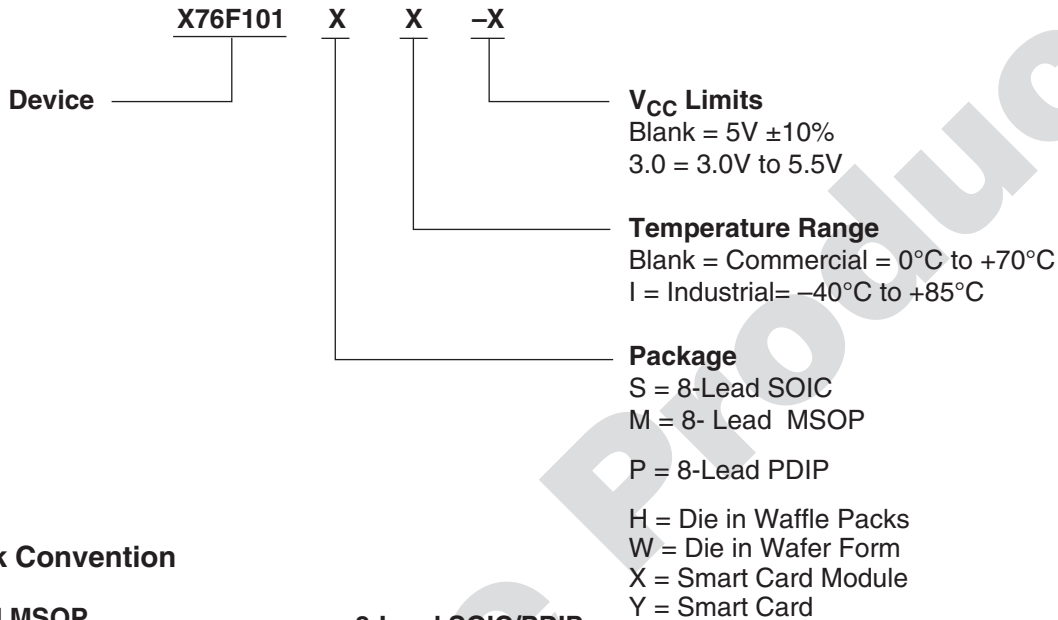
X76F101 X X –X

Device

$V_{CC}$ Limits
Blank = 5V ±10%
3.0 = 3.0V to 5.5V

Temperature Range
Blank = Commercial = 0°C to +70°C
I = Industrial= –40°C to +85°C

Package
S = 8-Lead SOIC
M = 8- Lead MSOP

P = 8-Lead PDIP

H = Die in Waffle Packs
W = Die in Wafer Form
X = Smart Card Module
Y = Smart Card

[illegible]k Convention

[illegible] MSOP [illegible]

8-Lead SOIC/PDIP

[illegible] Produc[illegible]